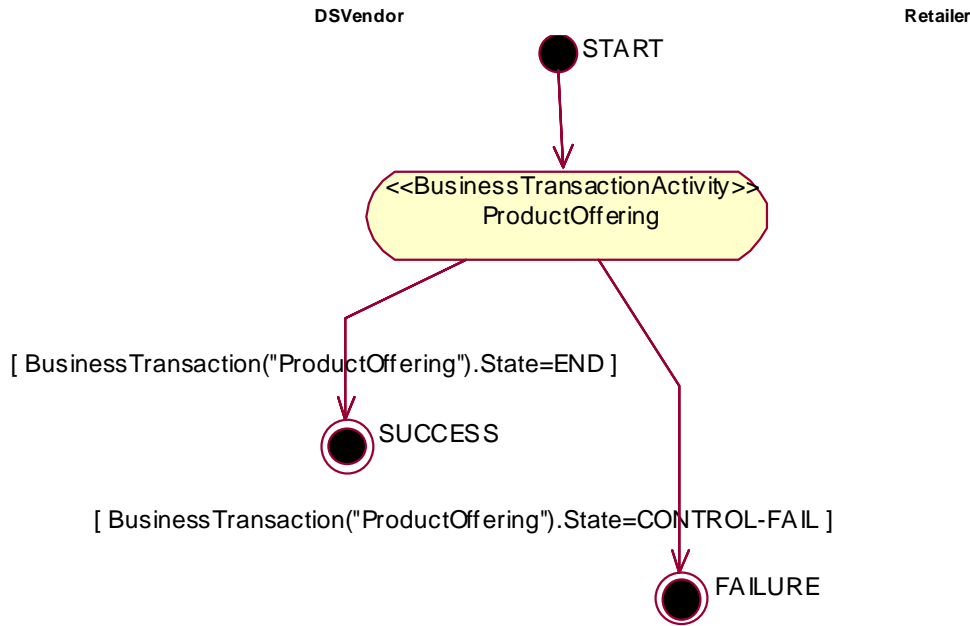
DSVendor

Retailer

START

<<BusinessTransactionActivity>>
ProductOffering

[ BusinessTransaction("ProductOffering").State=END ]

SUCCESS

[ BusinessTransaction("ProductOffering").State=CONTROL-FAIL ]

FAILURE